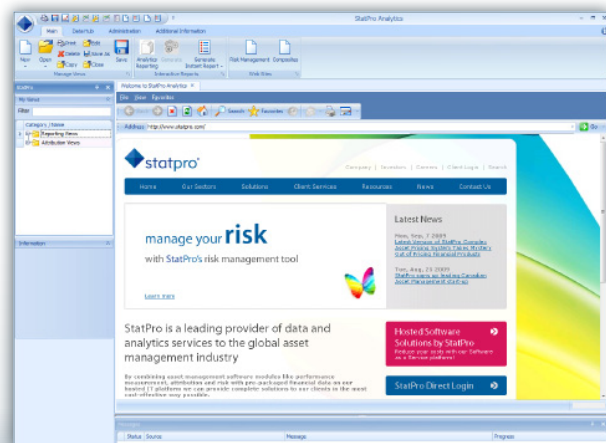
StatPro Analytics

Main DataHub Administration Additional Information

New Open Print Delete Copy Edit Save As Close Save Analytics Reporting Generate Generate Instant Report Risk Management Composites

Manage Views Interactive Reports Web Sites

StatPro

My Views

Filter

Category / Name

Reporting Views

Attribution Views

Information

Welcome to StatPro Analytics

File View Favorites

Search Favorites

Address http://www.statpro.com/

Go

statpro

Company | Investors | Careers | Client Login | Search

Home Our Sectors Solutions Client Services Resources News Contact Us

manage your risk

with StatPro's risk management tool

Learn more

Latest News

Mon, Sep, 7 2009
Latest Version of StatPro Complex Asset Pricing System Paves Mystery Out of Pricing Financial Products

Tue, Aug, 25 2009
StatPro signs up leading Canadian Asset Management platform

StatPro is a leading provider of data and analytics services to the global asset management industry

By combining asset management software modules like performance measurement, attribution and risk with pre-packaged financial data on our hosted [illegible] platform we can provide complete solutions to our clients in the most cost-effective way possible.

Hosted Software Solutions by StatPro
Reduce your costs with our Software as a Service platform!

StatPro Direct Login

Messages

Status Source Message Progress